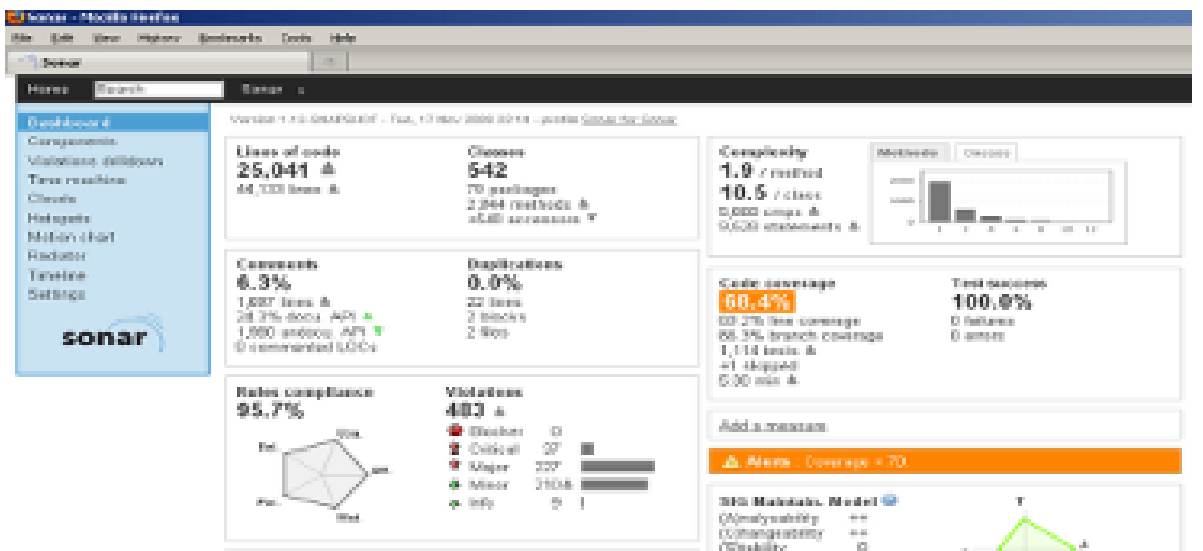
Sonar - Mozilla Firefox

File Edit View History Bookmarks Tools Help

Sonar

Home Search Sonar

Dashboard
Components
Violations drilldown
Time machine
Clouds
Hotspots
Motion chart
Radiator
Timeline
Settings

sonar

Version 1.10-SNAPSHOT - Tue, 17 Nov 2009 22:14 - profile Sonar for Sonar

Lines of code
25,041
44,133 lines

Classes
542
70 packages
2,944 methods
+648 accessors

Comments
6.3%
1,687 lines
28.7% docu. API
1,880 undocu. API
0 commented LOCs

Duplications
0.0%
22 lines
2 blocks
2 files

Rules compliance
95.7%

Violations
483
Blocker 0
Critical 27
Major 337
Minor 310
Info 9

Complexity
1.9 / method
10.5 / class
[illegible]
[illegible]

Methods Classes

Code coverage
68.4%
69.2% line coverage
66.3% branch coverage
1,114 tests
+1 skipped
5:30 min

Test success
100.0%
0 failures
0 errors

Add a measure

Alerts Coverage < 70

SIG Maintain. Model
(A)nalysability ++
(C)hangeability ++
(S)tability o